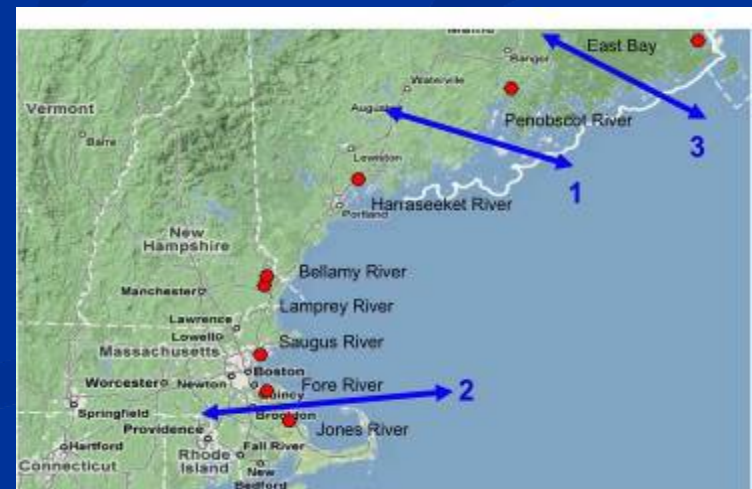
Maine
East Bay
Bangor
Waterville
Vermont
Augusta
Penobscot River
Barre
3
Lewiston
1
Portland
Harraseeket River
New Hampshire
Bellamy River
Manchester
Lamprey River
Lawrence
Lowell
Massachusetts
Saugus River
Boston
Worcester
Newton
Fore River
Quincy
2
Springfield
Brockton
Providence
Jones River
Hartford
Fall River
Rhode Island
Connecticut
New Bedford